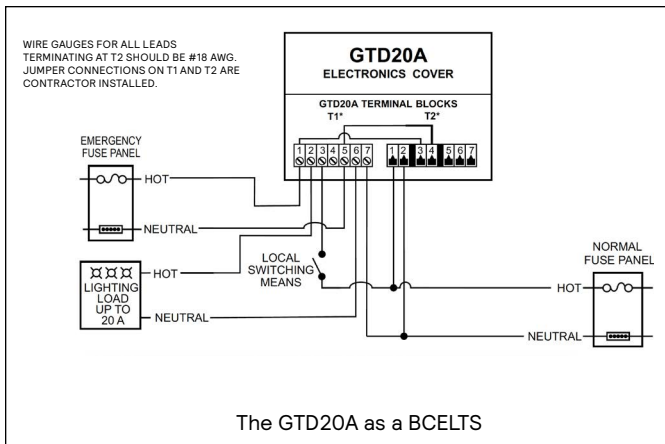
WIRE GAUGES FOR ALL LEADS TERMINATING AT T2 SHOULD BE #18 AWG. JUMPER CONNECTIONS ON T1 AND T2 ARE CONTRACTOR INSTALLED.

GTD20A
ELECTRONICS COVER

GTD20A TERMINAL BLOCKS
T1*
T2*

1 2 3 4 5 6 7
1 2 3 4 5 6 7

EMERGENCY FUSE PANEL
HOT
NEUTRAL

LIGHTING LOAD UP TO 20 A
HOT
NEUTRAL

LOCAL SWITCHING MEANS

NORMAL FUSE PANEL
HOT
NEUTRAL

The GTD20A as a BCELTS